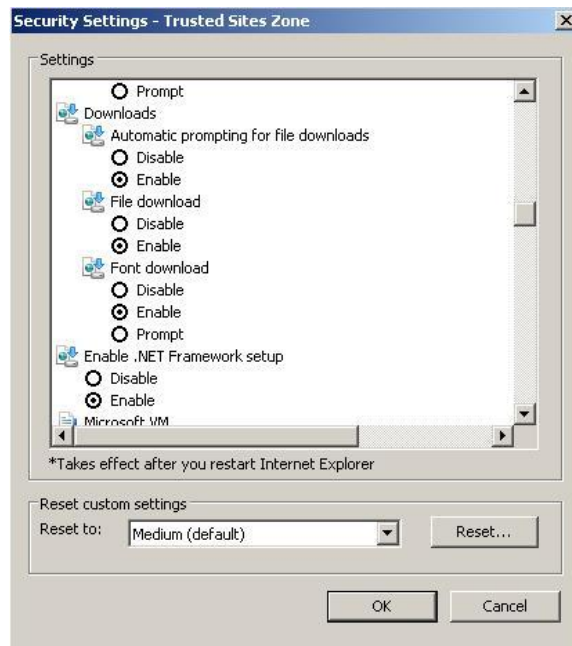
Security Settings - Trusted Sites Zone

Settings

Prompt

Downloads

Automatic prompting for file downloads

Disable

Enable

File download

Disable

Enable

Font download

Disable

Enable

Prompt

Enable .NET Framework setup

Disable

Enable

Microsoft VM

*Takes effect after you restart Internet Explorer

Reset custom settings

Reset to: Medium (default)

Reset...

OK

Cancel